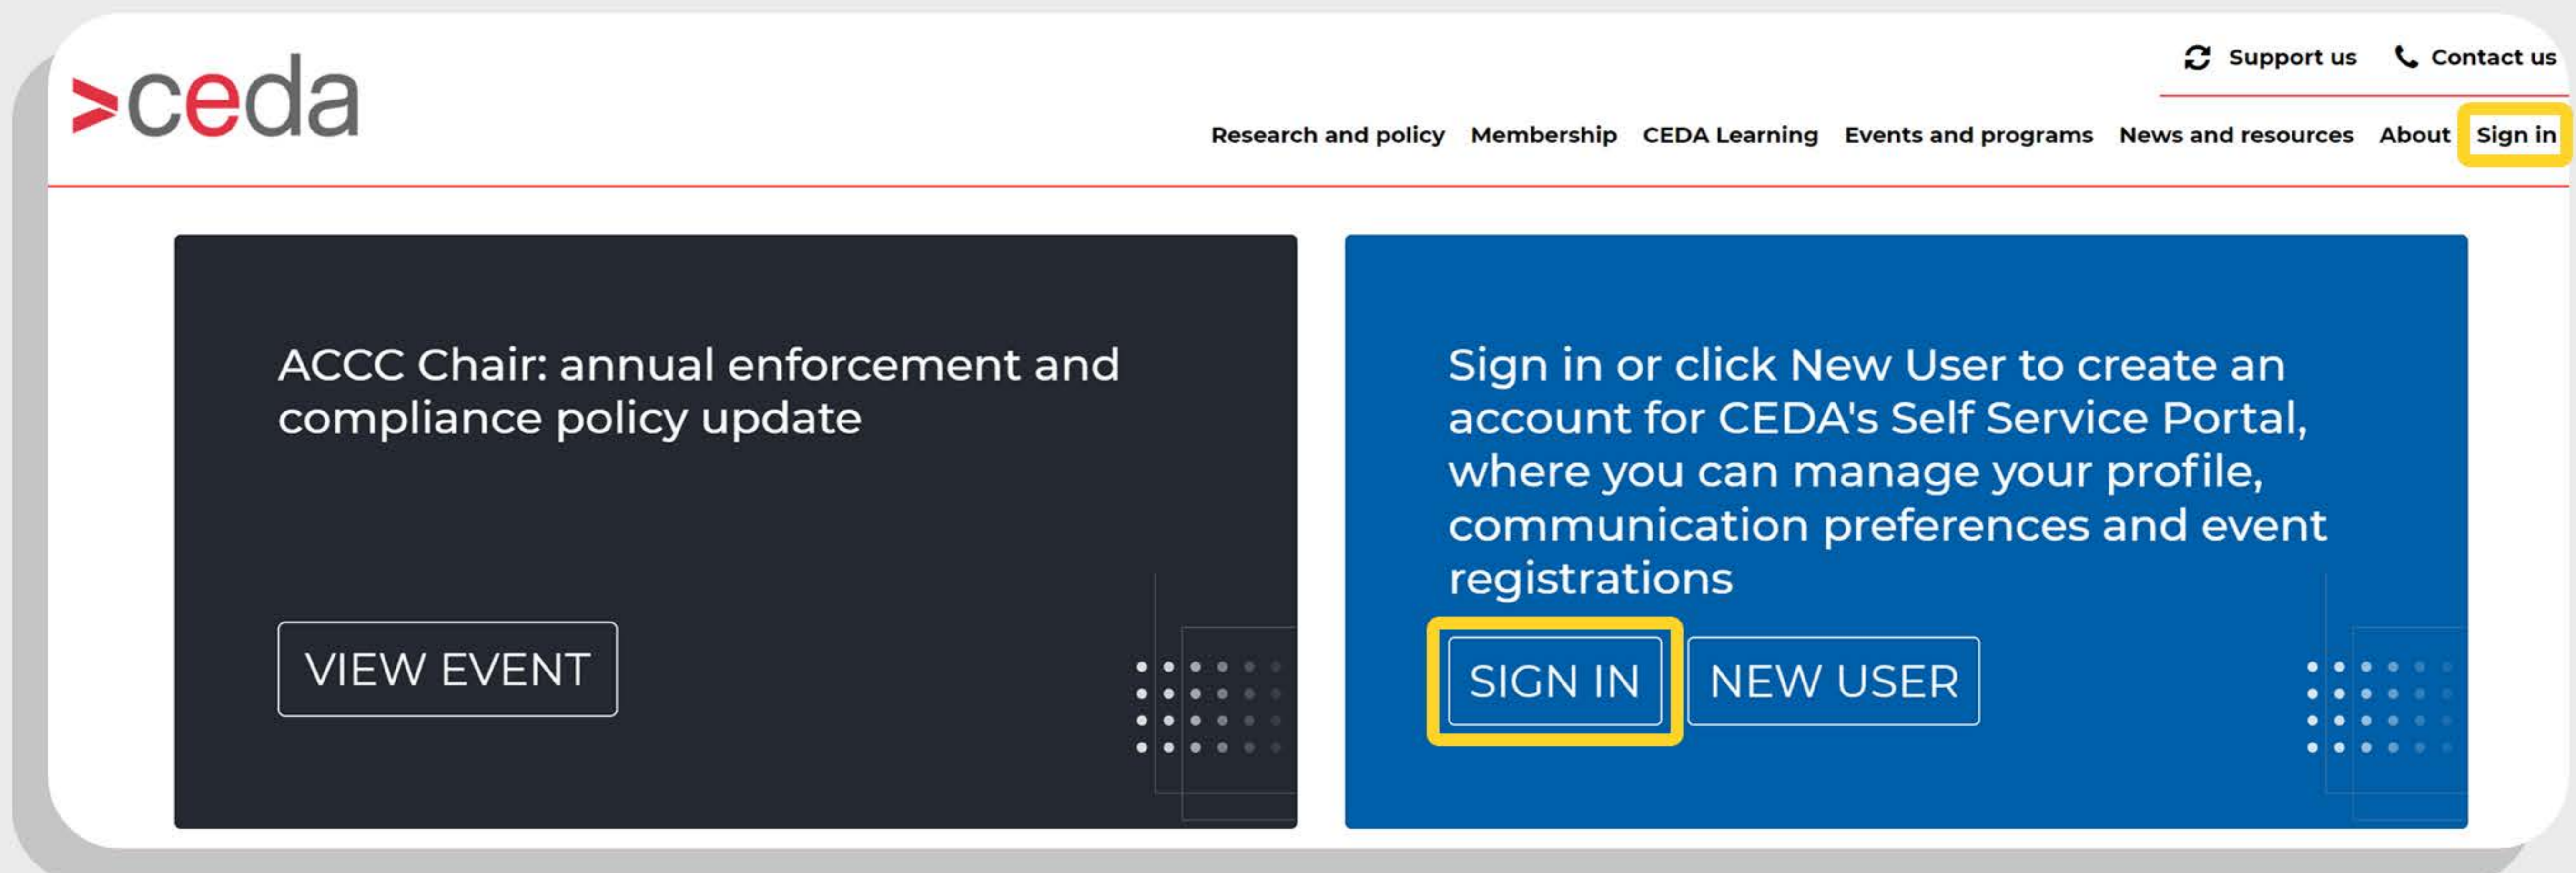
>ceda

Support us Contact us

Research and policy Membership CEDA Learning Events and programs News and resources About Sign in

ACCC Chair: annual enforcement and compliance policy update

VIEW EVENT

Sign in or click New User to create an account for CEDA's Self Service Portal, where you can manage your profile, communication preferences and event registrations

SIGN IN NEW USER